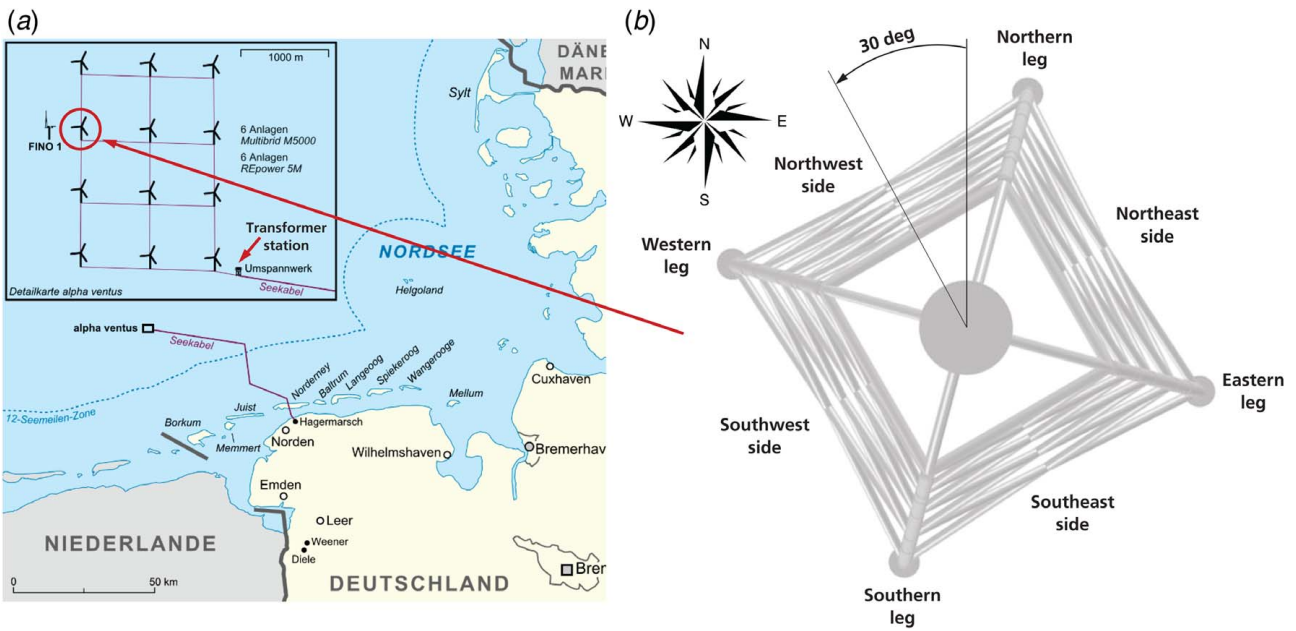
(a)

1000 m

FINO 1

6 Anlagen
Multibrid M5000

6 Anlagen
REpower 5M

Transformer station

Umspannwerk

Detailkarte alpha ventus

Seekabel

DÄNE
MAR

Sylt

NORDSEE

Helgoland

alpha ventus

Seekabel

12-Seemeilen-Zone

Norderney
Baltrum
Langeoog
Spiekeroog
Wangerooge

Mellum

Cuxhaven

Borkum

Juist

Memmert

Hagermarsch

Norden

Wilhelmshaven

Bremerhav

Emden

Leer

Weener

Diele

NIEDERLANDE

DEUTSCHLAND

Brer

0

50 km

(b)

N
W
E
S

30 deg

Northern leg

Northwest side

Northeast side

Western leg

Eastern leg

Southwest side

Southeast side

Southern leg